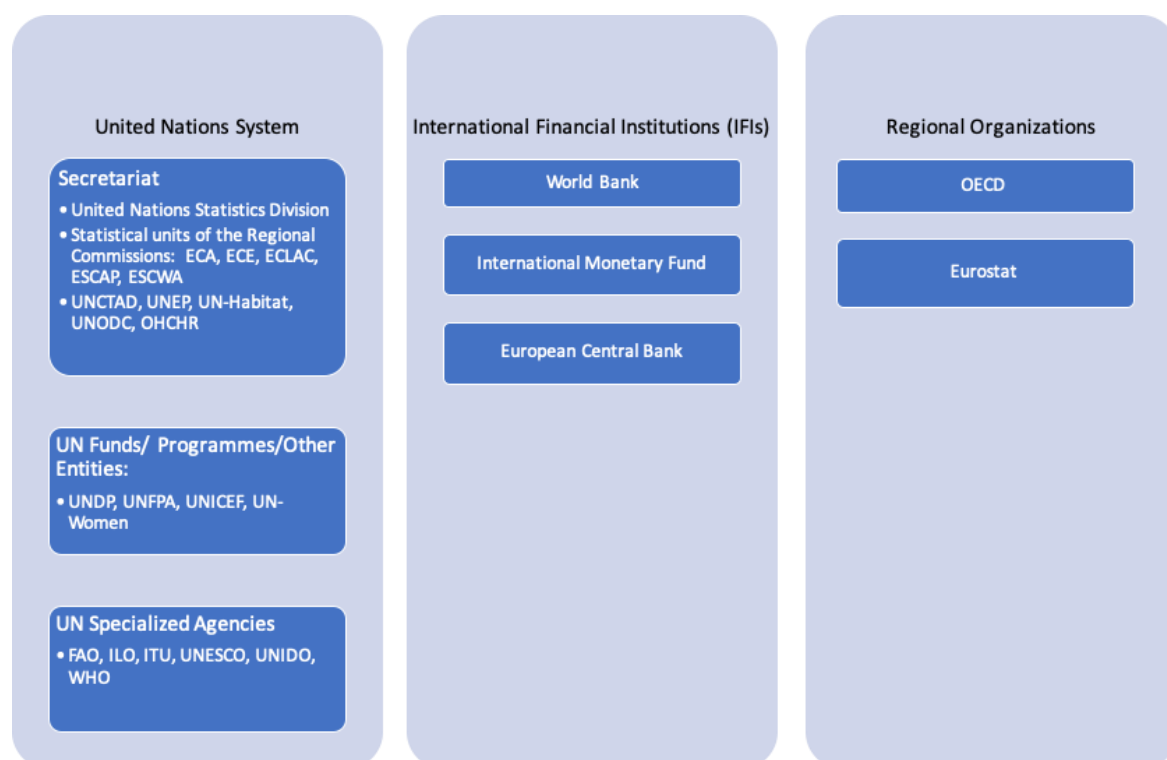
United Nations System

Secretariat

• United Nations Statistics Division
• Statistical units of the Regional Commissions: ECA, ECE, ECLAC, ESCAP, ESCWA
• UNCTAD, UNEP, UN-Habitat, UNODC, OHCHR

UN Funds/ Programmes/Other Entities:

• UNDP, UNFPA, UNICEF, UN-Women

UN Specialized Agencies

• FAO, ILO, ITU, UNESCO, UNIDO, WHO

International Financial Institutions (IFIs)

World Bank

International Monetary Fund

European Central Bank

Regional Organizations

OECD

Eurostat